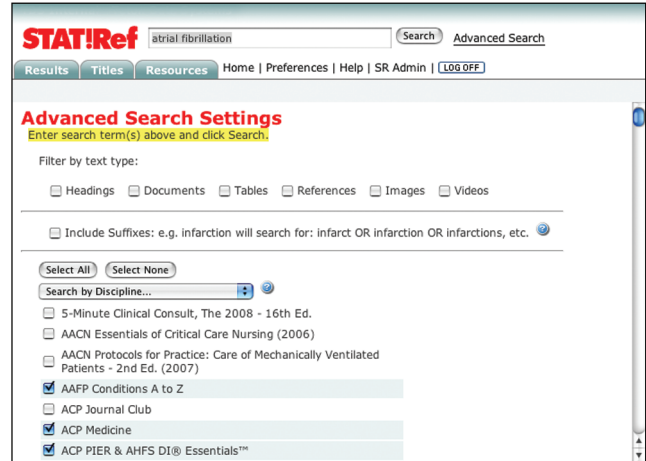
STAT!Ref

atrial fibrillation

Search

Advanced Search

Results | Titles | Resources | Home | Preferences | Help | SR Admin | LOG OFF

Advanced Search Settings

Enter search term(s) above and click Search.

Filter by text type:

Headings Documents Tables References Images Videos

Include Suffixes: e.g. infarction will search for: infarct OR infarction OR infarctions, etc.

Select All Select None

Search by Discipline...

5-Minute Clinical Consult, The 2008 - 16th Ed.

AACN Essentials of Critical Care Nursing (2006)

AACN Protocols for Practice: Care of Mechanically Ventilated Patients - 2nd Ed. (2007)

AAFP Conditions A to Z

ACP Journal Club

ACP Medicine

ACP PIER & AHFS DI® Essentials™